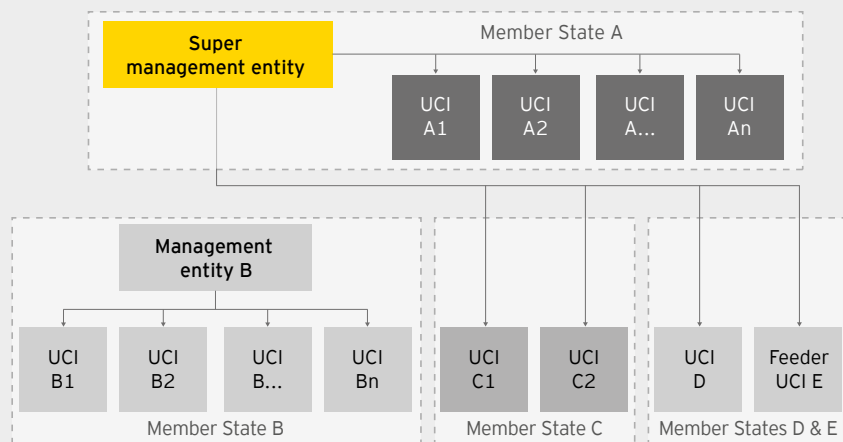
Super management entity

Member State A

UCI A1

UCI A2

UCI A...

UCI An

Management entity B

UCI B1

UCI B2

UCI B...

UCI Bn

Member State B

UCI C1

UCI C2

Member State C

UCI D

Feeder UCI E

Member States D & E